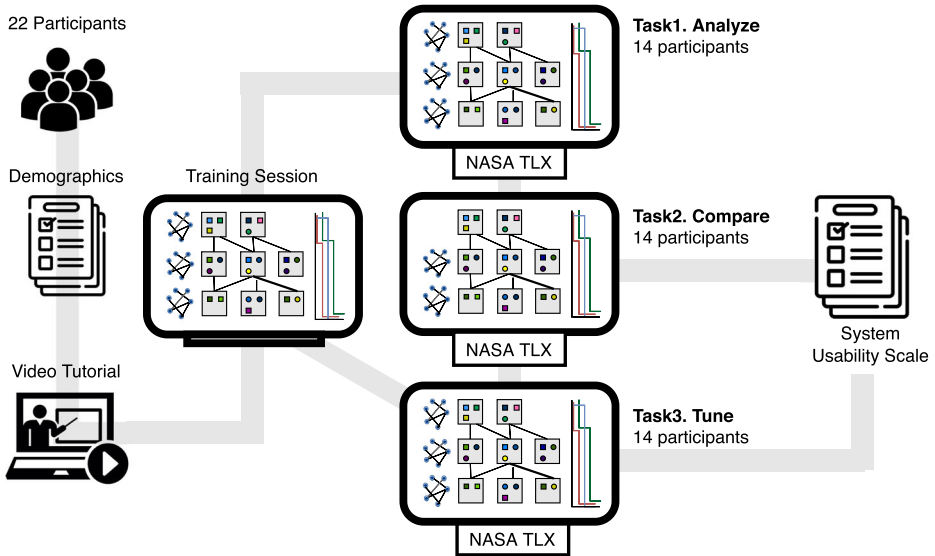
22 Participants

Demographics

Video Tutorial

Training Session

**Task1. Analyze**
14 participants

NASA TLX

**Task2. Compare**
14 participants

NASA TLX

**Task3. Tune**
14 participants

NASA TLX

System Usability Scale